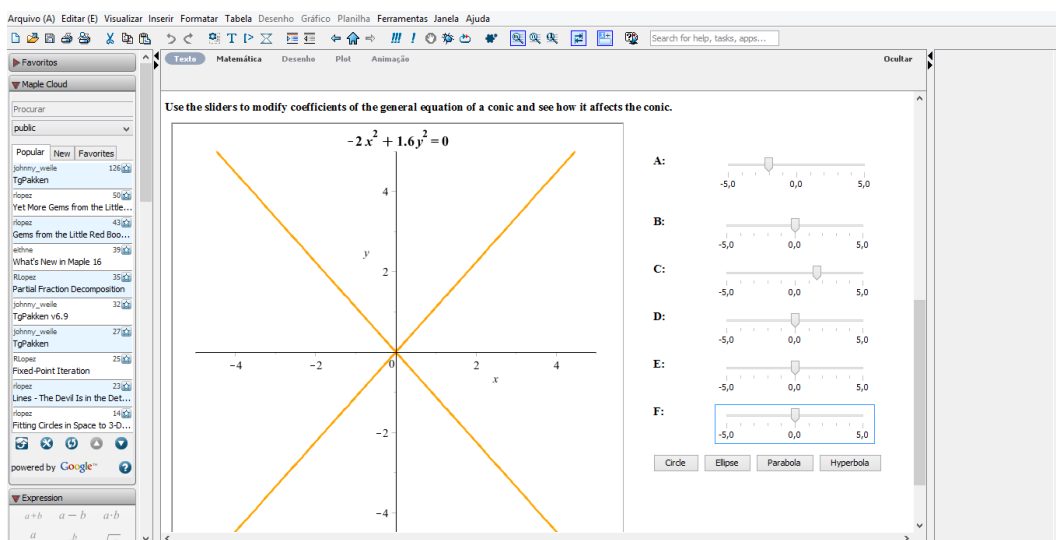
Arquivo (A) Editar (E) Visualizar Inserir Formatar Tabela Desenho Gráfico Planilha Ferramentas Janela Ajuda

Search for help, tasks, apps...

Favoritos

Maple Cloud

Procurar

public

Popular New Favorites

johnny_weile 126
TgPakken

rlopez 50
Yet More Gems from the Little...

rlopez 43
Gems from the Little Red Boo...

eithne 39
What's New in Maple 16

RLopez 35
Partial Fraction Decomposition

johnny_weile 32
TgPakken v6.9

johnny_weile 27
TgPakken

RLopez 25
Fixed-Point Iteration

rlopez 23
Lines - The Devil Is in the Det...

rlopez 14
Fitting Circles in Space to 3-D...

powered by Google

Expression

$a+b$ $a-b$ $a\cdot b$

Texto Matemática Desenho Plot Animação Ocultar

Use the sliders to modify coefficients of the general equation of a conic and see how it affects the conic.

$-2x^2+1.6y^2=0$

4
2
y
−4 −2 0 2 4
x
−2
−4

A:
-5,0 0,0 5,0

B:
-5,0 0,0 5,0

C:
-5,0 0,0 5,0

D:
-5,0 0,0 5,0

E:
-5,0 0,0 5,0

F:
-5,0 0,0 5,0

Circle Ellipse Parabola Hyperbola